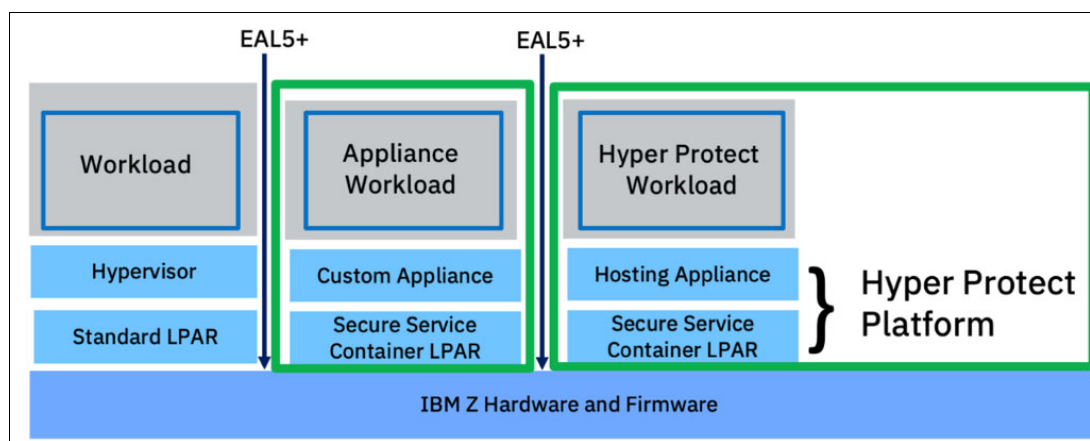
EAL5+

EAL5+

Workload

Hypervisor

Standard LPAR

Appliance Workload

Custom Appliance

Secure Service Container LPAR

Hyper Protect Workload

Hosting Appliance

Secure Service Container LPAR

Hyper Protect Platform

IBM Z Hardware and Firmware